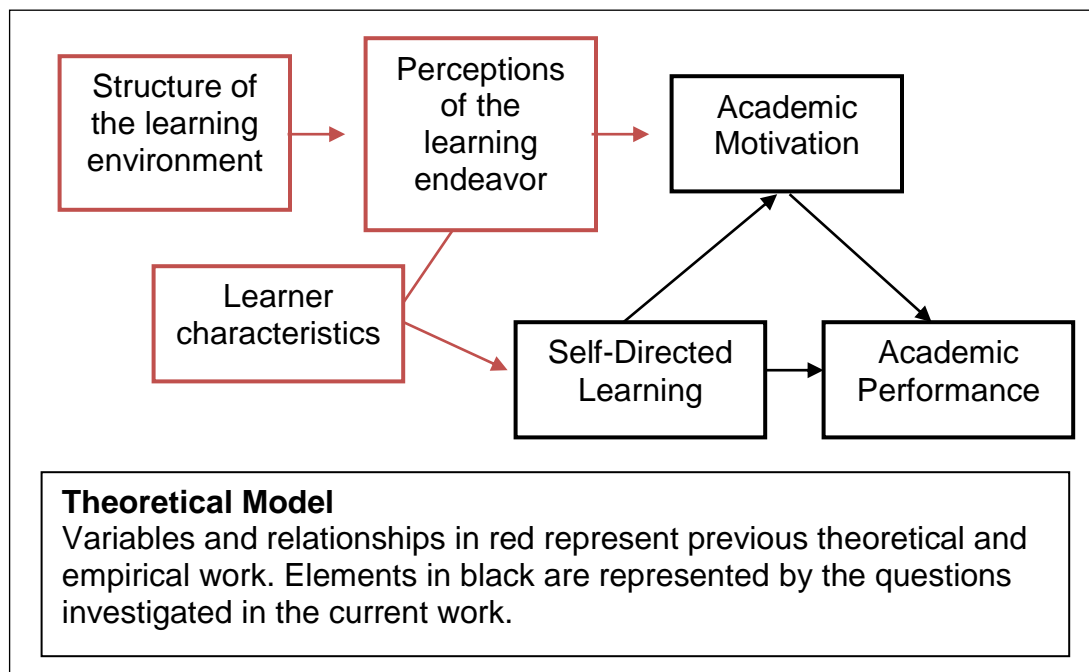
Structure of the learning environment

Perceptions of the learning endeavor

Academic Motivation

Learner characteristics

Self-Directed Learning

Academic Performance

**Theoretical Model**
Variables and relationships in red represent previous theoretical and empirical work. Elements in black are represented by the questions investigated in the current work.